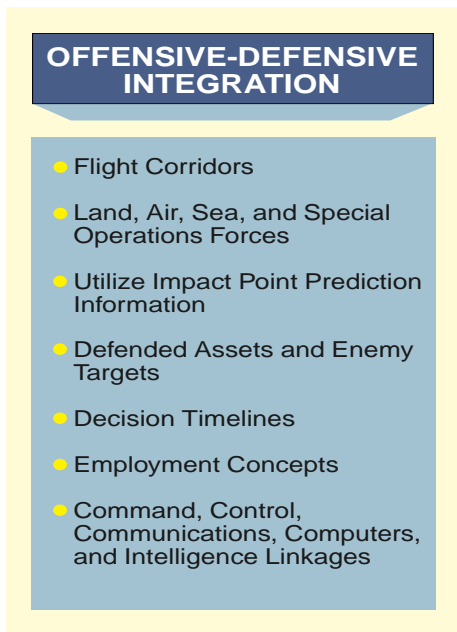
OFFENSIVE-DEFENSIVE INTEGRATION

- Flight Corridors
- Land, Air, Sea, and Special Operations Forces
- Utilize Impact Point Prediction Information
- Defended Assets and Enemy Targets
- Decision Timelines
- Employment Concepts
- Command, Control, Communications, Computers, and Intelligence Linkages